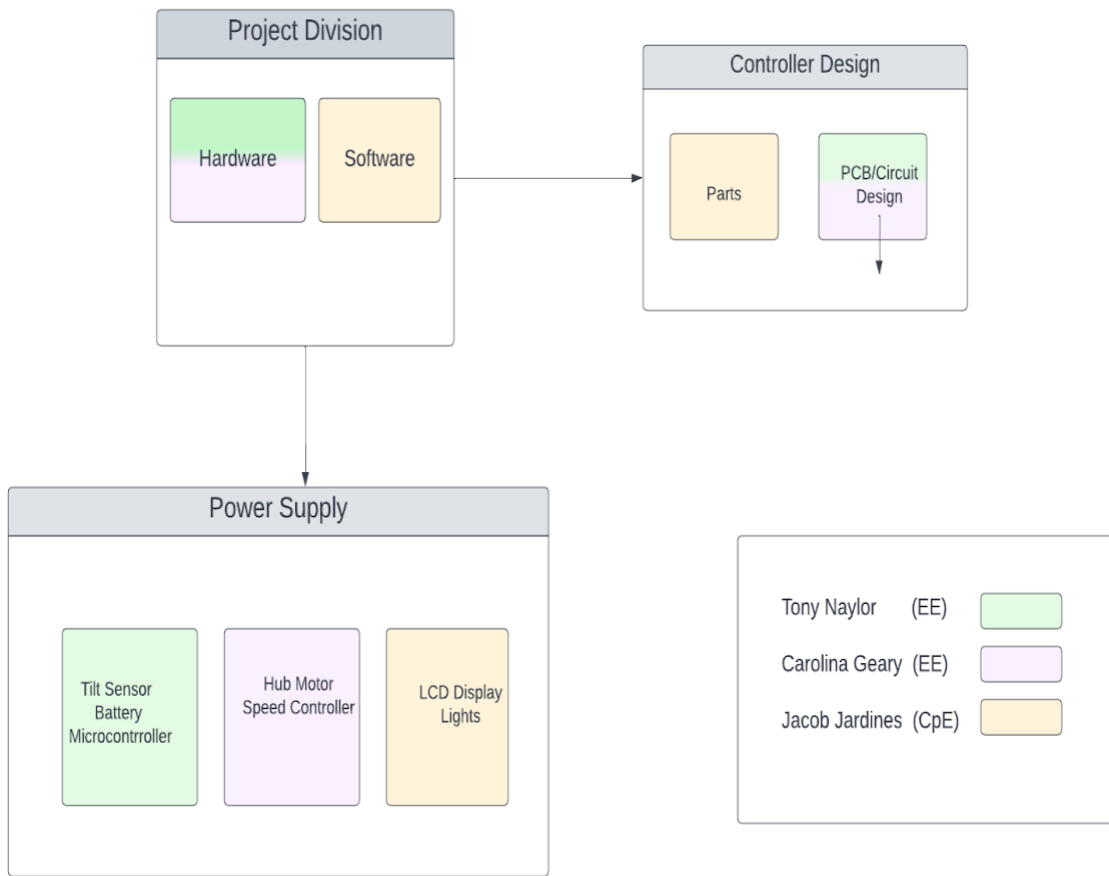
Project Division

Hardware

Software

Controller Design

Parts

PCB/Circuit Design

Power Supply

Tilt Sensor
Battery
Microcontrroller

Hub Motor
Speed Controller

LCD Display
Lights

Tony Naylor (EE)

Carolina Geary (EE)

Jacob Jardines (CpE)